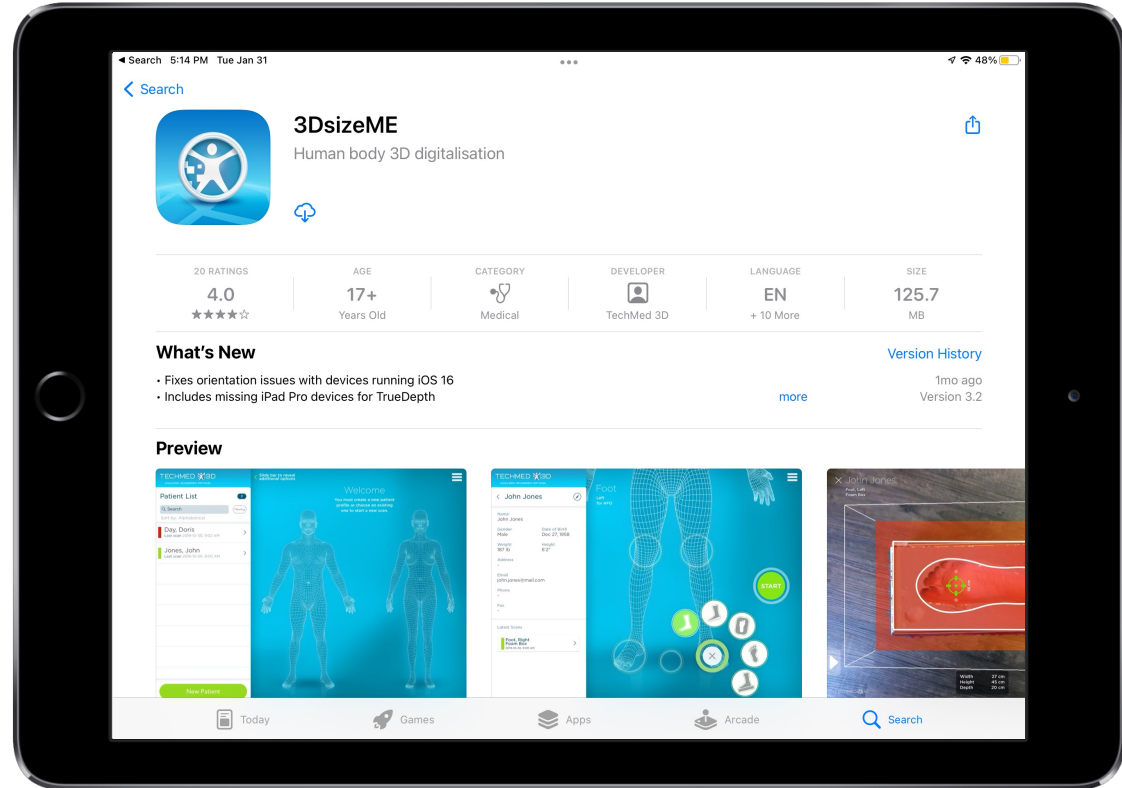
◂ Search 5:14 PM Tue Jan 31

48%

< Search

3DsizeME

Human body 3D digitalisation

20 RATINGS
4.0
★★★★☆

AGE
17+
Years Old

CATEGORY
Medical

DEVELOPER
TechMed 3D

LANGUAGE
EN
+ 10 More

SIZE
125.7
MB

What's New

Version History

• Fixes orientation issues with devices running iOS 16
• Includes missing iPad Pro devices for TrueDepth

more

1mo ago
Version 3.2

Preview

TECHMED 3D

Patient List

Search

Day, Doris

Jones, John

New Patient

Welcome

TECHMED 3D

< John Jones

Name
John Jones

Gender
Male

Date of Birth
Dec 27, 1958

Weight
187 lb

Height
6'2"

Address

Email
john.jones@mail.com

Phone

Fax

Latest Scans

Foot, Right
Foam Box

Foot
Left
for AFO

START

John Jones
Foot, Left
Foam Box

Width 27 cm
Height 40 cm
Depth 20 cm

Today

Games

Apps

Arcade

Search